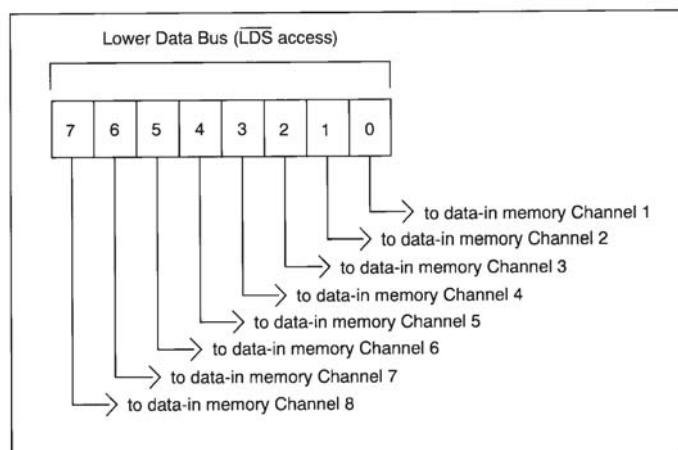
Lower Data Bus ($\overline{\text{LDS}}$ access)

| 7 | 6 | 5 | 4 | 3 | 2 | 1 | 0 |
|---|---|---|---|---|---|---|---|

to data-in memory Channel 1
to data-in memory Channel 2
to data-in memory Channel 3
to data-in memory Channel 4
to data-in memory Channel 5
to data-in memory Channel 6
to data-in memory Channel 7
to data-in memory Channel 8